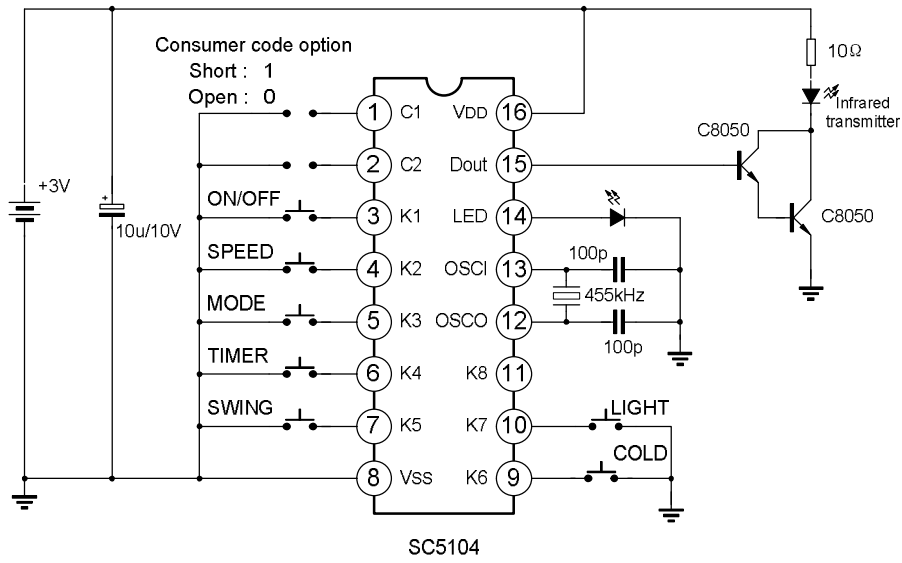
Consumer code option
Short : 1
Open : 0

+3V

10u/10V

ON/OFF
SPEED
MODE
TIMER
SWING

1 C1
2 C2
3 K1
4 K2
5 K3
6 K4
7 K5
8 Vss

VDD 16
Dout 15
LED 14
OSCI 13
OSCO 12
K8 11
K7 10
K6 9

100p
455kHz
100p

LIGHT
COLD

10Ω
Infrared transmitter
C8050
C8050

SC5104